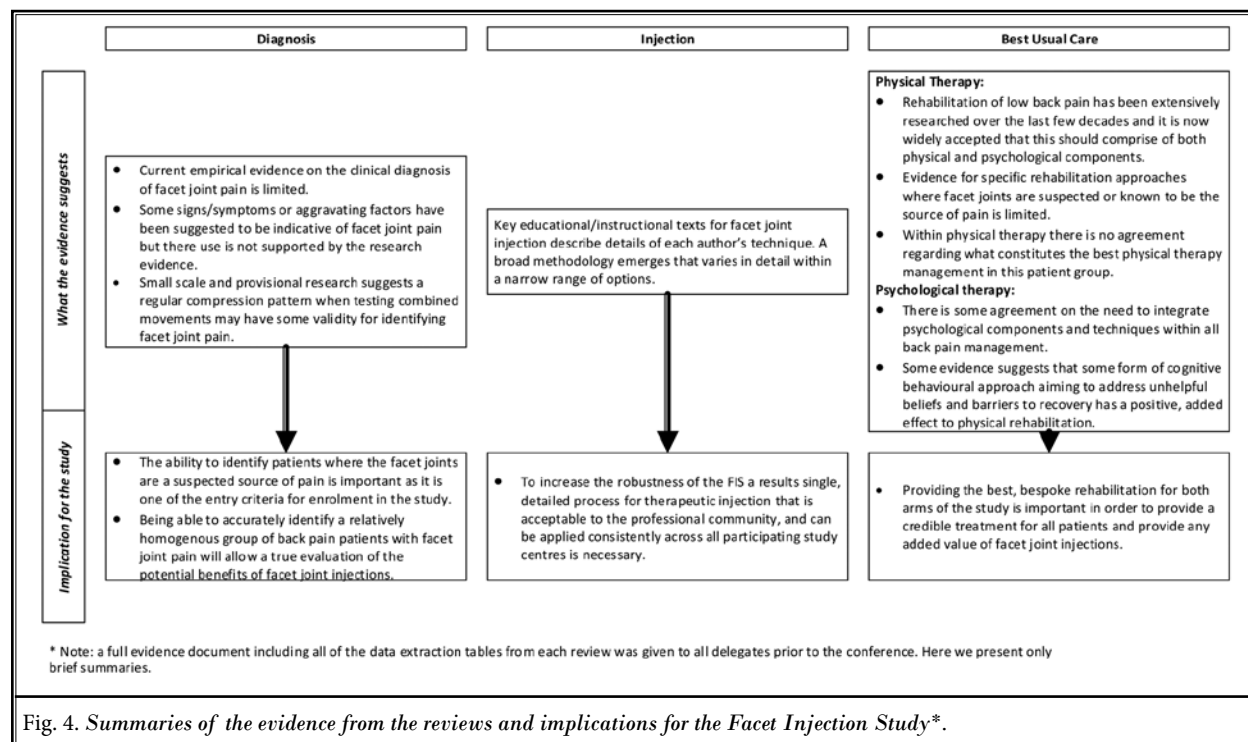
Diagnosis

Injection

Best Usual Care

What the evidence suggests

- Current empirical evidence on the clinical diagnosis of facet joint pain is limited.
- Some signs/symptoms or aggravating factors have been suggested to be indicative of facet joint pain but there use is not supported by the research evidence.
- Small scale and provisional research suggests a regular compression pattern when testing combined movements may have some validity for identifying facet joint pain.

Key educational/instructional texts for facet joint injection describe details of each author's technique. A broad methodology emerges that varies in detail within a narrow range of options.

Physical Therapy:
- Rehabilitation of low back pain has been extensively researched over the last few decades and it is now widely accepted that this should comprise of both physical and psychological components.
- Evidence for specific rehabilitation approaches where facet joints are suspected or known to be the source of pain is limited.
- Within physical therapy there is no agreement regarding what constitutes the best physical therapy management in this patient group.

Psychological therapy:
- There is some agreement on the need to integrate psychological components and techniques within all back pain management.
- Some evidence suggests that some form of cognitive behavioural approach aiming to address unhelpful beliefs and barriers to recovery has a positive, added effect to physical rehabilitation.

Implication for the study

- The ability to identify patients where the facet joints are a suspected source of pain is important as it is one of the entry criteria for enrolment in the study.
- Being able to accurately identify a relatively homogenous group of back pain patients with facet joint pain will allow a true evaluation of the potential benefits of facet joint injections.

- To increase the robustness of the FIS a results single, detailed process for therapeutic injection that is acceptable to the professional community, and can be applied consistently across all participating study centres is necessary.

- Providing the best, bespoke rehabilitation for both arms of the study is important in order to provide a credible treatment for all patients and provide any added value of facet joint injections.

* Note: a full evidence document including all of the data extraction tables from each review was given to all delegates prior to the conference. Here we present only brief summaries.

Fig. 4. Summaries of the evidence from the reviews and implications for the Facet Injection Study*.